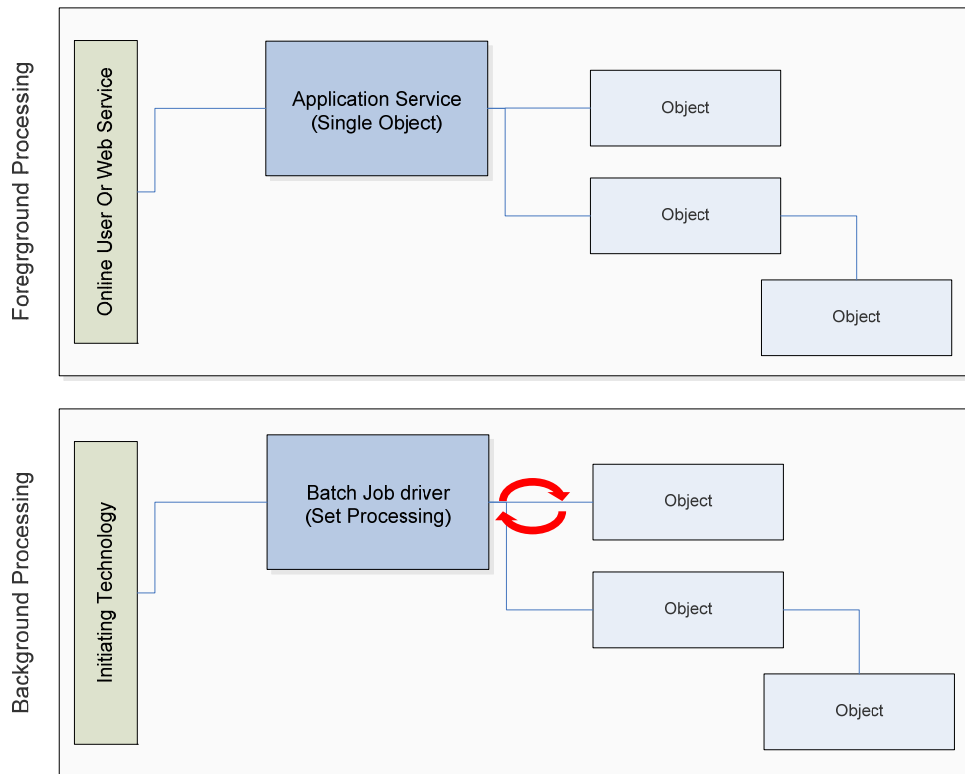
Foregrground Processing

Online User Or Web Service

Application Service
(Single Object)

Object

Object

Object

Background Processing

Initiating Technology

Batch Job driver
(Set Processing)

Object

Object

Object